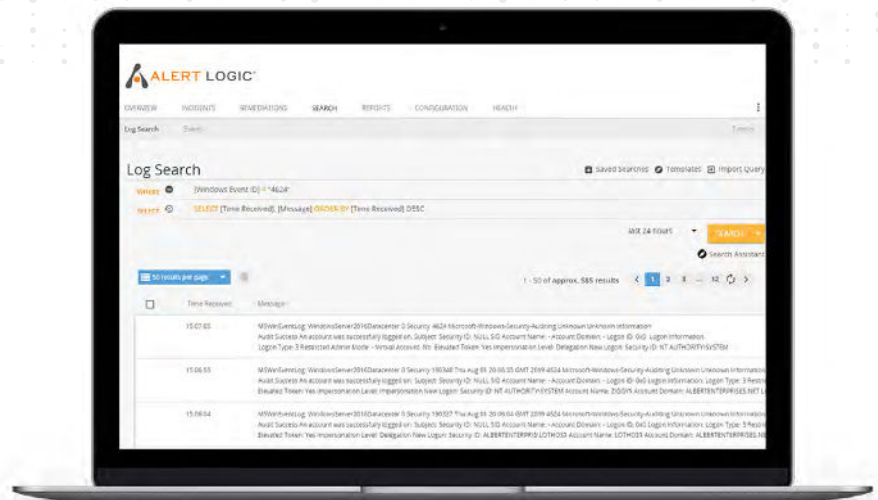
ALERT LOGIC

OVERVIEW INCIDENTS REMEDIATIONS SEARCH REPORTS CONFIGURATION HEALTH

Log Search Saved

Log Search

Saved Searches Templates Import Query

WHERE [Windows Event ID] = "4624"

SELECT SELECT [Time Received], [Message] ORDER BY [Time Received] DESC

last 24 hours

SEARCH

Search Assistant

50 results per page

1 - 50 of approx. 585 results 1 2 3 ... 12

Time Received Message

15:07:03 MSWinEventLog WindowsServer2016Datacenter 0 Security 4624 Microsoft-Windows-Security-Auditing Unknown Unknown Information Audit Success An account was successfully logged on. Subject: Security ID: NULL SID Account Name: - Account Domain: - Logon ID: 0x0 Logon Information: Logon Type: 5 Restricted Admin Mode: - Virtual Account: No Elevated Token: Yes Impersonation Level: Delegation New Logon: Security ID: NT AUTHORITY\SYSTEM

15:06:55 MSWinEventLog WindowsServer2016Datacenter 0 Security 190348 Thu Aug 01 20:06:55 GMT 2019 4624 Microsoft-Windows-Security-Auditing Unknown Unknown Information Audit Success An account was successfully logged on. Subject: Security ID: NULL SID Account Name: - Account Domain: - Logon ID: 0x0 Logon Information: Logon Type: 5 Restricted Elevated Token: Yes Impersonation Level: Impersonation New Logon: Security ID: NT AUTHORITY\SYSTEM Account Name: ZIGSYS Account Domain: ALBERTENTERPRISES.NET

15:06:04 MSWinEventLog WindowsServer2016Datacenter 0 Security 190327 Thu Aug 01 20:06:04 GMT 2019 4624 Microsoft-Windows-Security-Auditing Unknown Unknown Information Audit Success An account was successfully logged on. Subject: Security ID: NULL SID Account Name: - Account Domain: - Logon ID: 0x0 Logon Information: Logon Type: 3 Restricted Elevated Token: Yes Impersonation Level: Delegation New Logon: Security ID: ALBERTENTERPRID LOTHO33 Account Name: LOTHO33 Account Domain: ALBERTENTERPRISES.NET